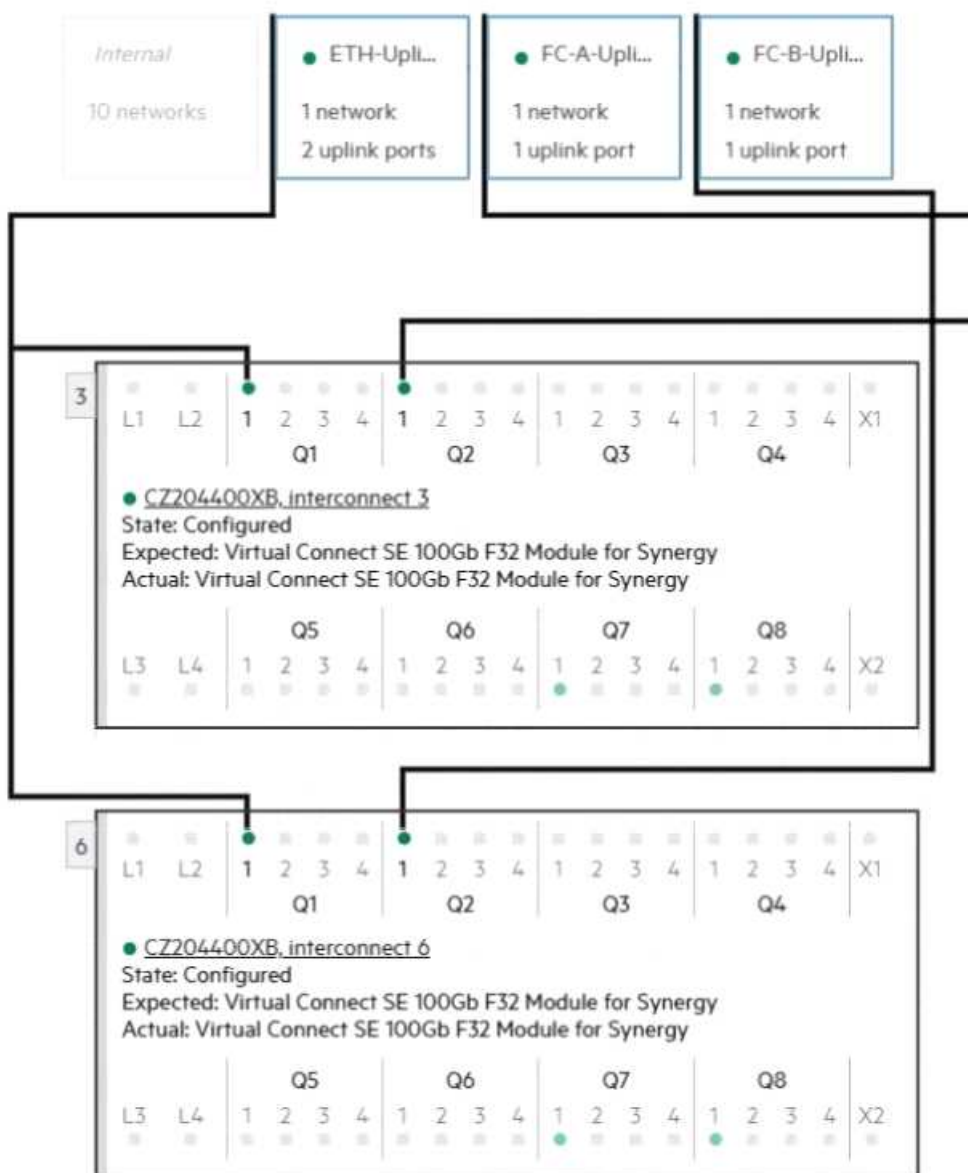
Internal
10 networks

ETH-Upli...
1 network
2 uplink ports

FC-A-Upli...
1 network
1 uplink port

FC-B-Upli...
1 network
1 uplink port

3
L1 L2 1 2 3 4 1 2 3 4 1 2 3 4 1 2 3 4 X1
Q1 Q2 Q3 Q4

CZ204400XB, interconnect 3
State: Configured
Expected: Virtual Connect SE 100Gb F32 Module for Synergy
Actual: Virtual Connect SE 100Gb F32 Module for Synergy

Q5 Q6 Q7 Q8
L3 L4 1 2 3 4 1 2 3 4 1 2 3 4 1 2 3 4 X2

6
L1 L2 1 2 3 4 1 2 3 4 1 2 3 4 1 2 3 4 X1
Q1 Q2 Q3 Q4

CZ204400XB, interconnect 6
State: Configured
Expected: Virtual Connect SE 100Gb F32 Module for Synergy
Actual: Virtual Connect SE 100Gb F32 Module for Synergy

Q5 Q6 Q7 Q8
L3 L4 1 2 3 4 1 2 3 4 1 2 3 4 1 2 3 4 X2